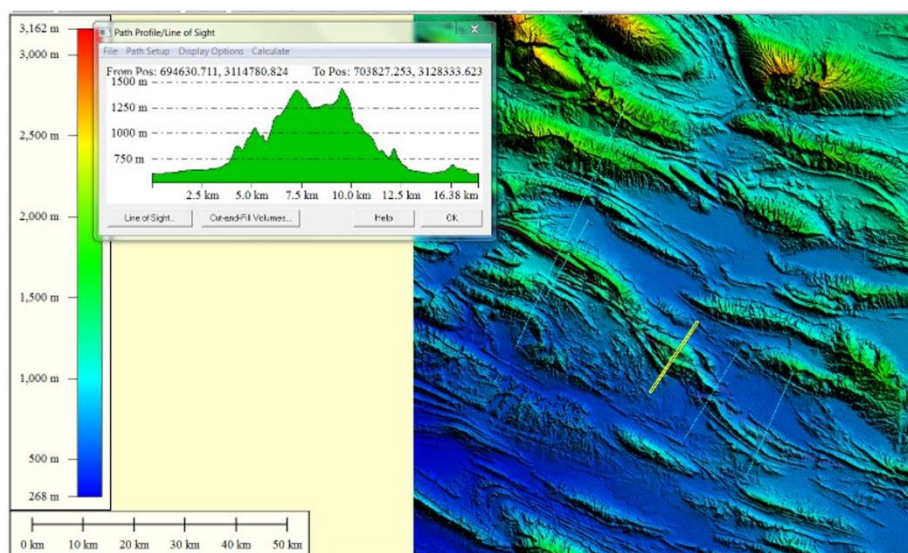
3,162 m
3,000 m
2,500 m
2,000 m
1,500 m
1,000 m
500 m
268 m

0 km 10 km 20 km 30 km 40 km 50 km

Path Profile/Line of Sight

File Path Setup Display Options Calculate

From Pos: 694630.711, 3114780.824 To Pos: 703827.253, 3128333.623

1500 m
1250 m
1000 m
750 m

2.5 km 5.0 km 7.5 km 10.0 km 12.5 km 16.38 km

Line of Sight... Cut-and-Fill Volumes... Help OK